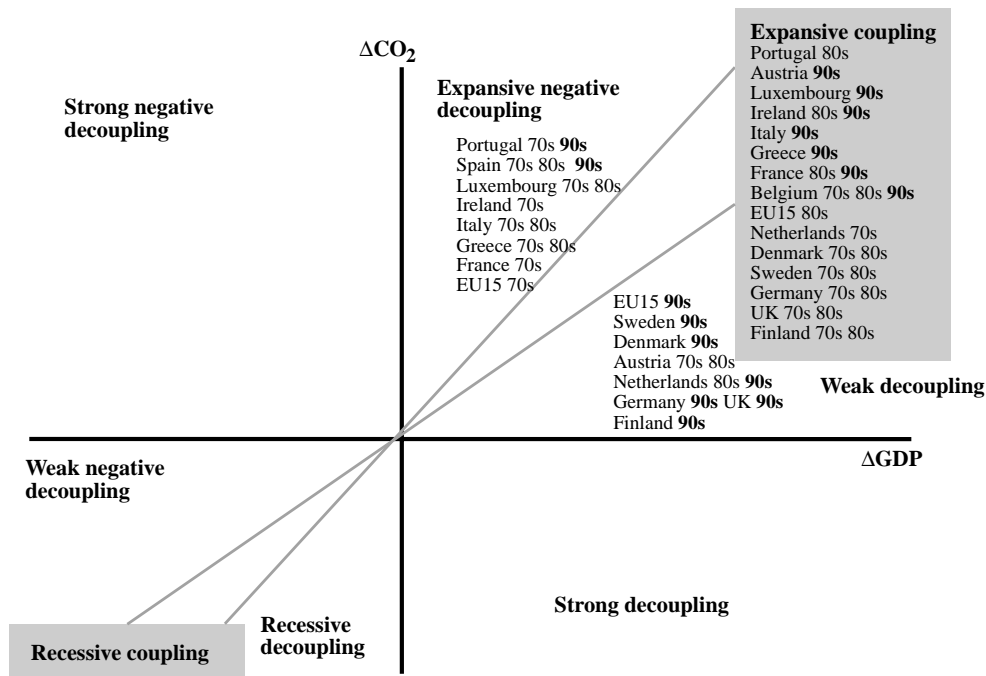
$\Delta CO_2$

Strong negative decoupling

Expansive negative decoupling

Portugal 70s **90s**
Spain 70s 80s **90s**
Luxembourg 70s 80s
Ireland 70s
Italy 70s 80s
Greece 70s 80s
France 70s
EU15 70s

Expansive coupling
Portugal 80s
Austria **90s**
Luxembourg **90s**
Ireland 80s **90s**
Italy **90s**
Greece **90s**
France 80s **90s**
Belgium 70s 80s **90s**
EU15 80s
Netherlands 70s
Denmark 70s 80s
Sweden 70s 80s
Germany 70s 80s
UK 70s 80s
Finland 70s 80s

EU15 **90s**
Sweden **90s**
Denmark **90s**
Austria 70s 80s
Netherlands 80s **90s**
Germany **90s** UK **90s**
Finland **90s**

Weak decoupling

Weak negative decoupling

$\Delta GDP$

Strong decoupling

Recessive coupling

Recessive decoupling